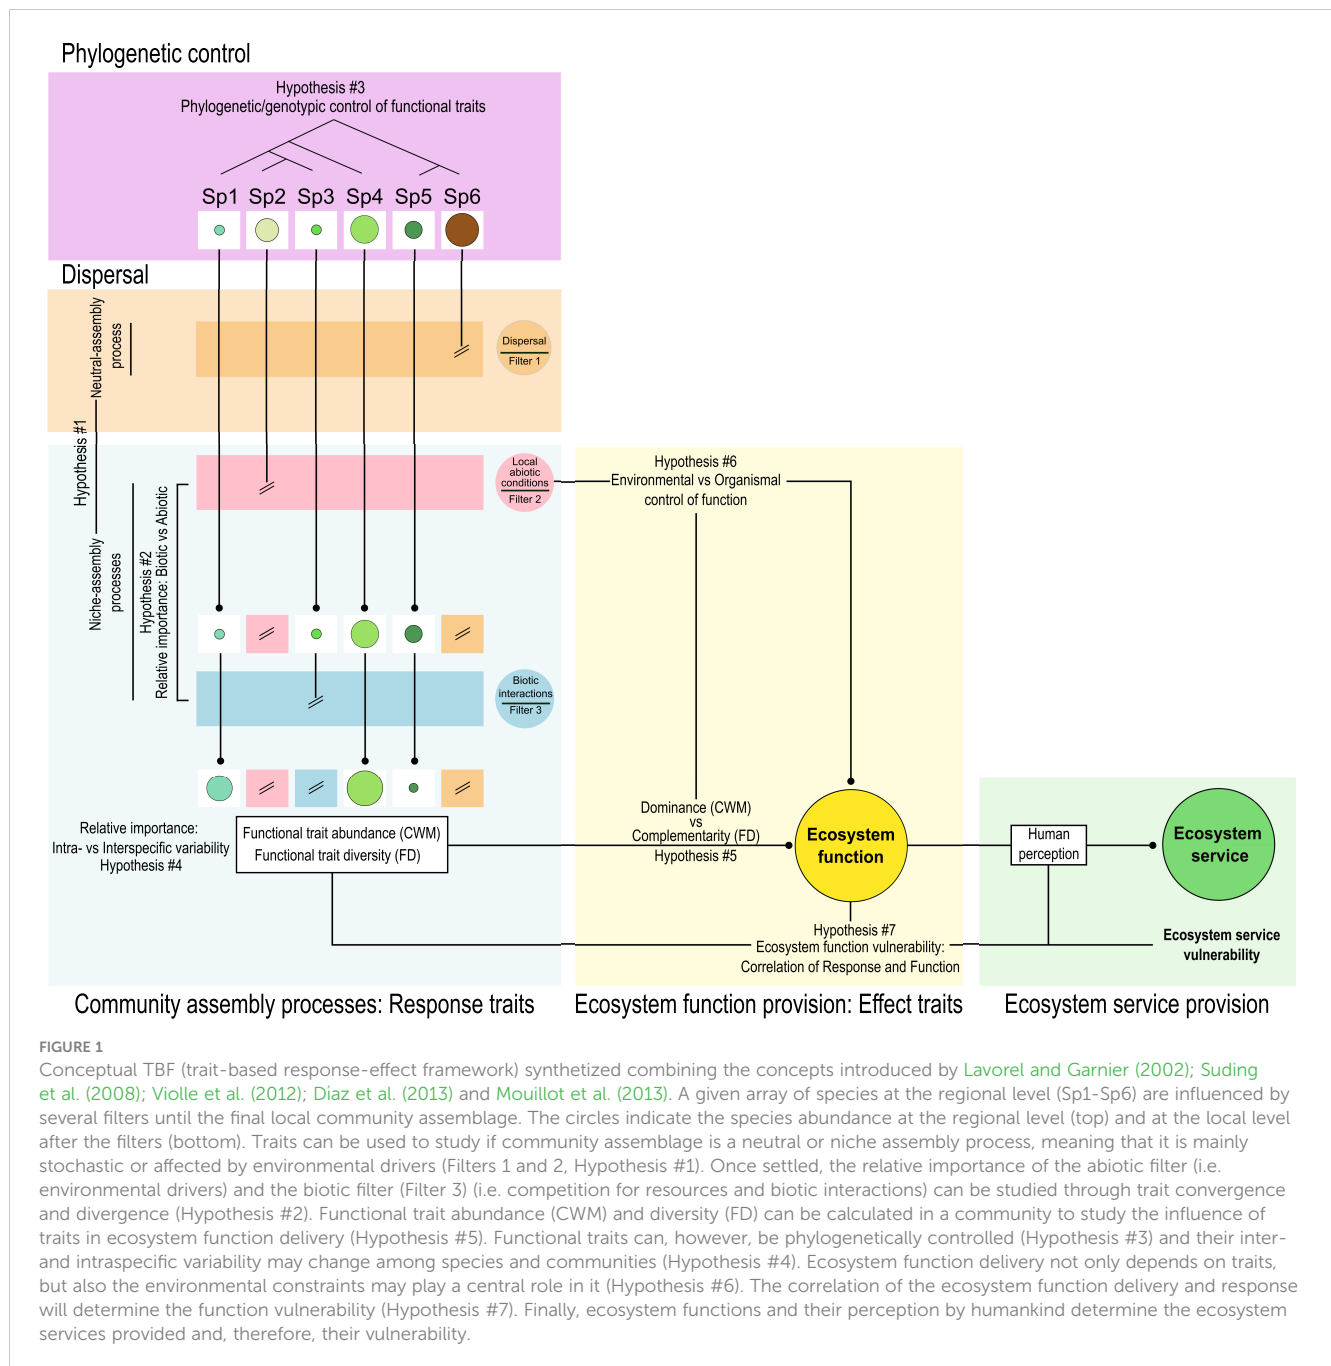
Phylogenetic control

Hypothesis #3
Phylogenetic/genotypic control of functional traits

Sp1 Sp2 Sp3 Sp4 Sp5 Sp6

Dispersal

Neutral-assembly process

Dispersal
Filter 1

Hypothesis #1

Niche-assembly processes

Hypothesis #2
Relative importance: Biotic vs Abiotic

Local abiotic conditions
Filter 2

Biotic interactions
Filter 3

Hypothesis #6
Environmental vs Organismal control of function

Relative importance:
Intra- vs Interspecific variability
Hypothesis #4

Functional trait abundance (CWM)
Functional trait diversity (FD)

Dominance (CWM)
vs
Complementarity (FD)
Hypothesis #5

Ecosystem function

Human perception

Ecosystem service

Hypothesis #7
Ecosystem function vulnerability:
Correlation of Response and Function

Ecosystem service vulnerability

Community assembly processes: Response traits

Ecosystem function provision: Effect traits

Ecosystem service provision

FIGURE 1
Conceptual TBF (trait-based response-effect framework) synthetized combining the concepts introduced by Lavorel and Garnier (2002); Suding et al. (2008); Violle et al. (2012); Díaz et al. (2013) and Mouillot et al. (2013). A given array of species at the regional level (Sp1-Sp6) are influenced by several filters until the final local community assemblage. The circles indicate the species abundance at the regional level (top) and at the local level after the filters (bottom). Traits can be used to study if community assemblage is a neutral or niche assembly process, meaning that it is mainly stochastic or affected by environmental drivers (Filters 1 and 2, Hypothesis #1). Once settled, the relative importance of the abiotic filter (i.e. environmental drivers) and the biotic filter (Filter 3) (i.e. competition for resources and biotic interactions) can be studied through trait convergence and divergence (Hypothesis #2). Functional trait abundance (CWM) and diversity (FD) can be calculated in a community to study the influence of traits in ecosystem function delivery (Hypothesis #5). Functional traits can, however, be phylogenetically controlled (Hypothesis #3) and their inter- and intraspecific variability may change among species and communities (Hypothesis #4). Ecosystem function delivery not only depends on traits, but also the environmental constraints may play a central role in it (Hypothesis #6). The correlation of the ecosystem function delivery and response will determine the function vulnerability (Hypothesis #7). Finally, ecosystem functions and their perception by humankind determine the ecosystem services provided and, therefore, their vulnerability.